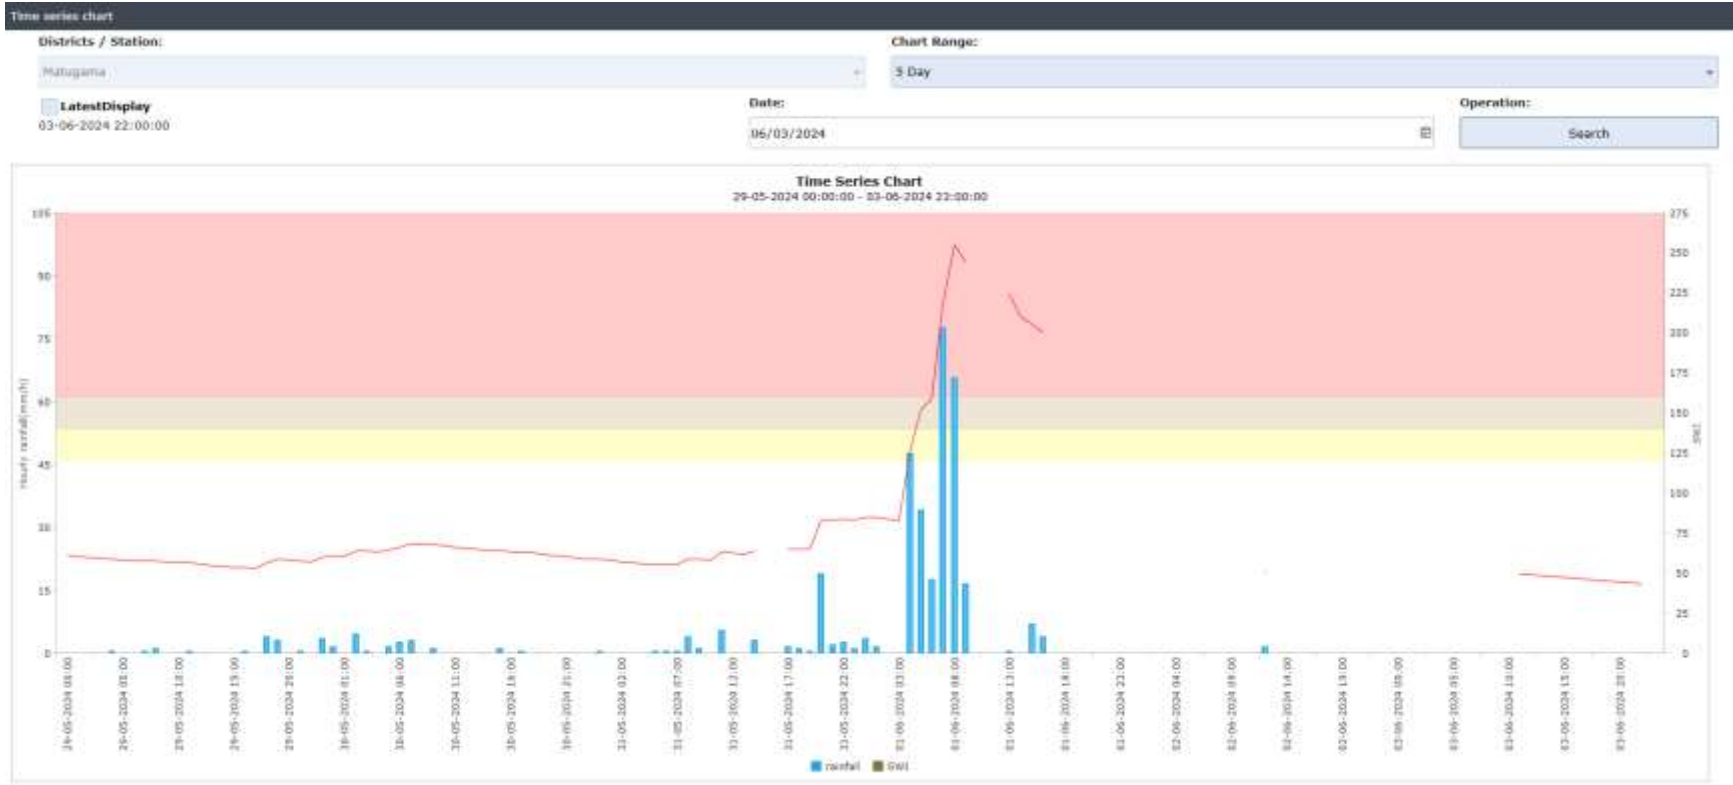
Time series chart

Districts / Station:
Matugama

Chart Range:
5 Day

LatestDisplay
03-06-2024 22:00:00

Date:
06/03/2024

Operation:
Search

Time Series Chart
29-05-2024 00:00:00 - 03-06-2024 23:00:00

105
90
75
60
45
30
15
0

Hourly rainfall(mm/h)

275
250
225
200
175
150
125
100
75
50
25
0

SWI

29-05-2024 00:00
29-05-2024 05:00
29-05-2024 10:00
29-05-2024 15:00
29-05-2024 20:00
30-05-2024 01:00
30-05-2024 06:00
30-05-2024 11:00
30-05-2024 16:00
30-05-2024 21:00
31-05-2024 02:00
31-05-2024 07:00
31-05-2024 12:00
31-05-2024 17:00
31-05-2024 22:00
01-06-2024 03:00
01-06-2024 08:00
01-06-2024 13:00
01-06-2024 18:00
01-06-2024 23:00
02-06-2024 04:00
02-06-2024 09:00
02-06-2024 14:00
02-06-2024 19:00
03-06-2024 00:00
03-06-2024 05:00
03-06-2024 10:00
03-06-2024 15:00
03-06-2024 20:00

rainfall SWI